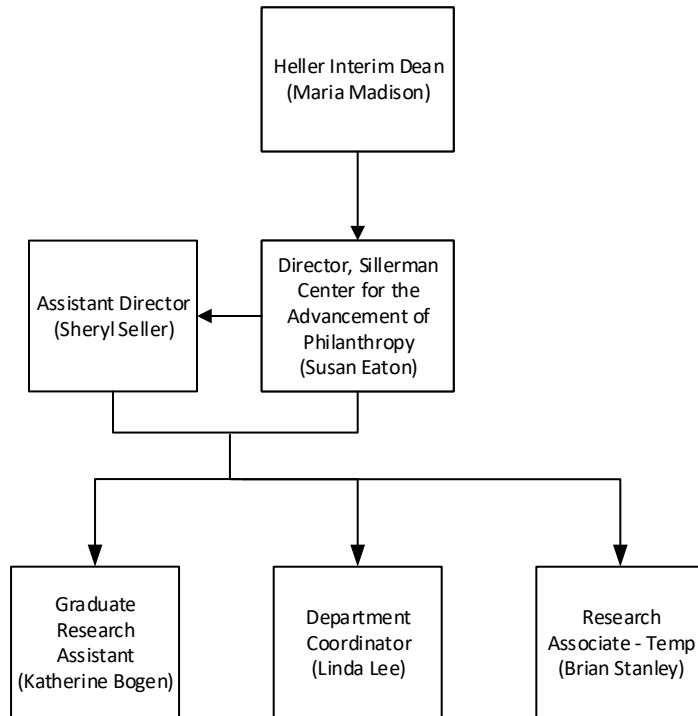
Heller Interim Dean
(Maria Madison)

Assistant Director
(Sheryl Seller)

Director, Sillerman Center for the Advancement of Philanthropy
(Susan Eaton)

Graduate Research Assistant
(Katherine Bogen)

Department Coordinator
(Linda Lee)

Research Associate - Temp
(Brian Stanley)